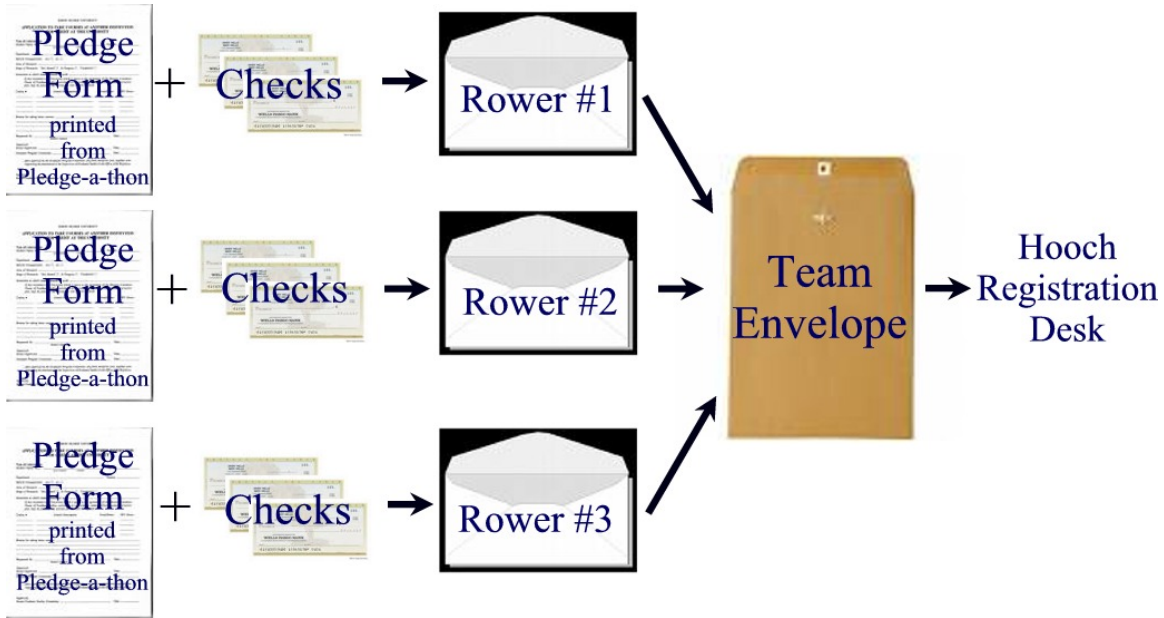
Pledge Form printed from Pledge-a-thon + Checks → Rower #1

Pledge Form printed from Pledge-a-thon + Checks → Rower #2

Pledge Form printed from Pledge-a-thon + Checks → Rower #3

Team Envelope → Hooch Registration Desk